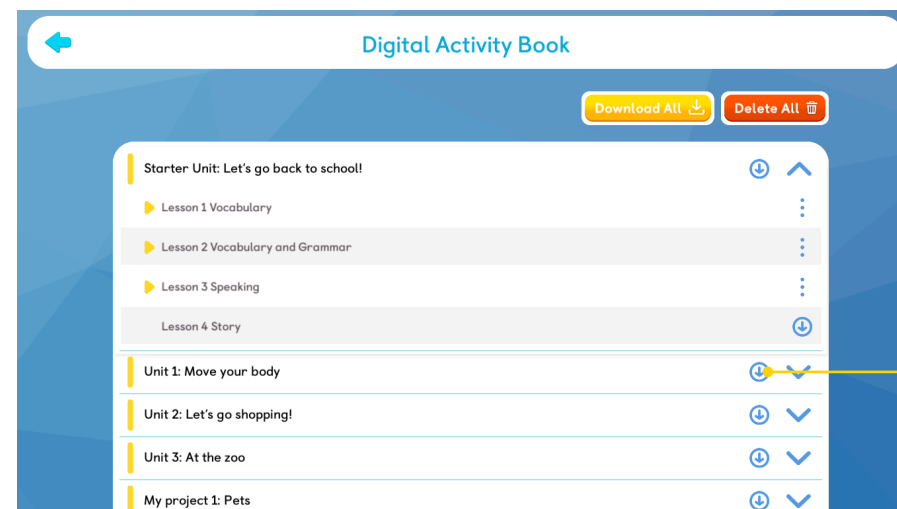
Digital Activity Book

Download All

Delete All

Starter Unit: Let's go back to school!

Lesson 1 Vocabulary

Lesson 2 Vocabulary and Grammar

Lesson 3 Speaking

Lesson 4 Story

Unit 1: Move your body

Unit 2: Let's go shopping!

Unit 3: At the zoo

My project 1: Pets